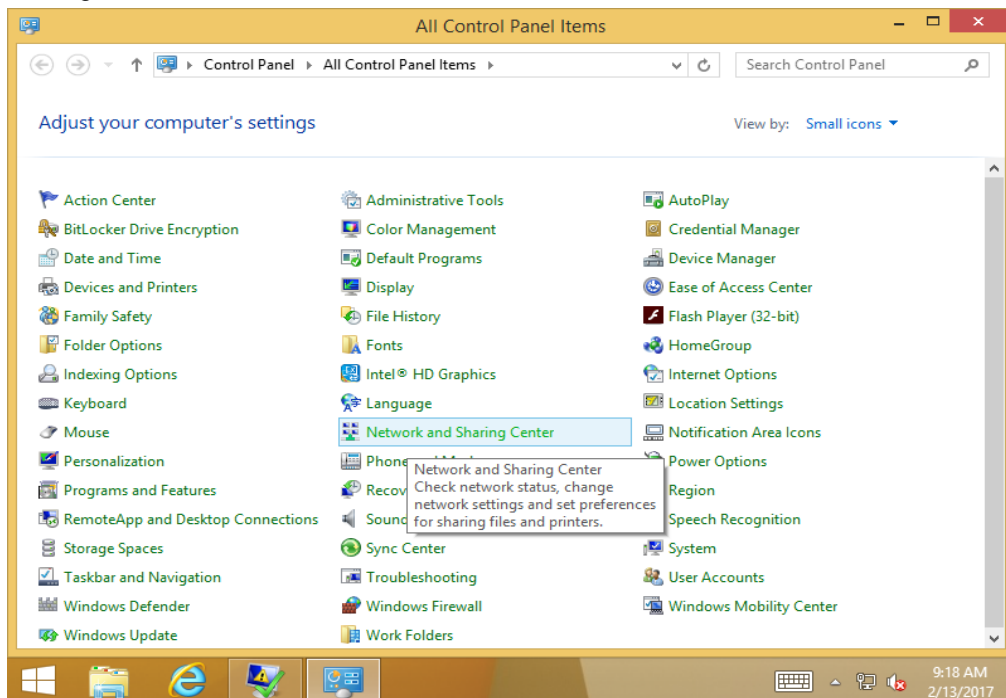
All Control Panel Items

Control Panel > All Control Panel Items >

Search Control Panel

Adjust your computer's settings

View by: Small icons

Action Center
BitLocker Drive Encryption
Date and Time
Devices and Printers
Family Safety
Folder Options
Indexing Options
Keyboard
Mouse
Personalization
Programs and Features
RemoteApp and Desktop Connections
Storage Spaces
Taskbar and Navigation
Windows Defender
Windows Update

Administrative Tools
Color Management
Default Programs
Display
File History
Fonts
Intel® HD Graphics
Language
Network and Sharing Center
Phone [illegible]
Recov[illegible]
Sound
Sync Center
Troubleshooting
Windows Firewall
Work Folders

Network and Sharing Center
Check network status, change network settings and set preferences for sharing files and printers.

AutoPlay
Credential Manager
Device Manager
Ease of Access Center
Flash Player (32-bit)
HomeGroup
Internet Options
Location Settings
Notification Area Icons
Power Options
Region
Speech Recognition
System
User Accounts
Windows Mobility Center

9:18 AM
2/13/2017